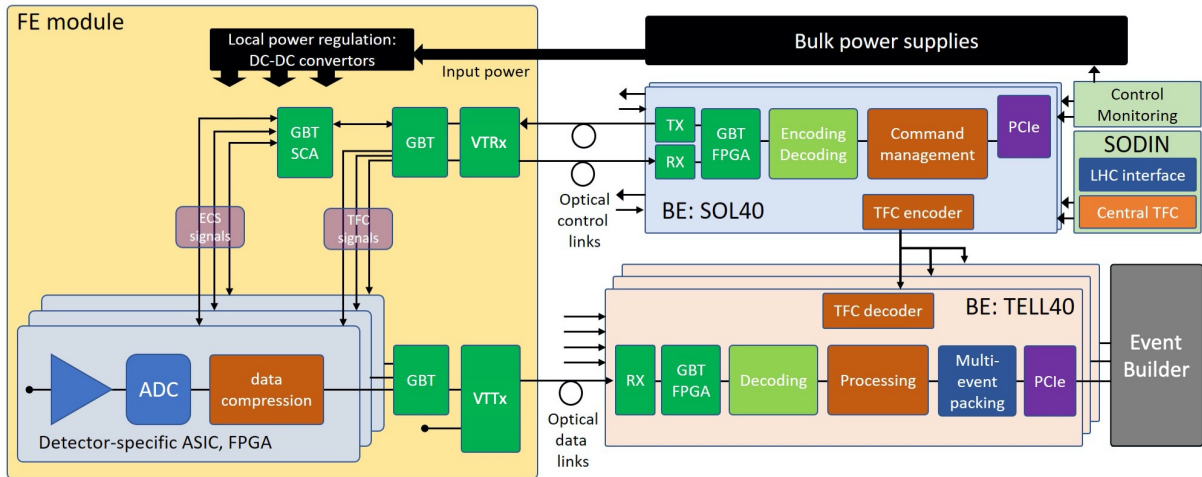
FE module

Local power regulation: DC-DC convertors

Input power

Bulk power supplies

Control Monitoring

SODIN

LHC interface

Central TFC

GBT SCA

GBT

VTRx

TX

RX

GBT FPGA

Encoding Decoding

Command management

PCIe

Optical control links

BE: SOL40

TFC encoder

ECS signals

TFC signals

TFC decoder

BE: TELL40

Event Builder

ADC

data compression

GBT

VTTx

Optical data links

RX

GBT FPGA

Decoding

Processing

Multi-event packing

PCIe

Detector-specific ASIC, FPGA